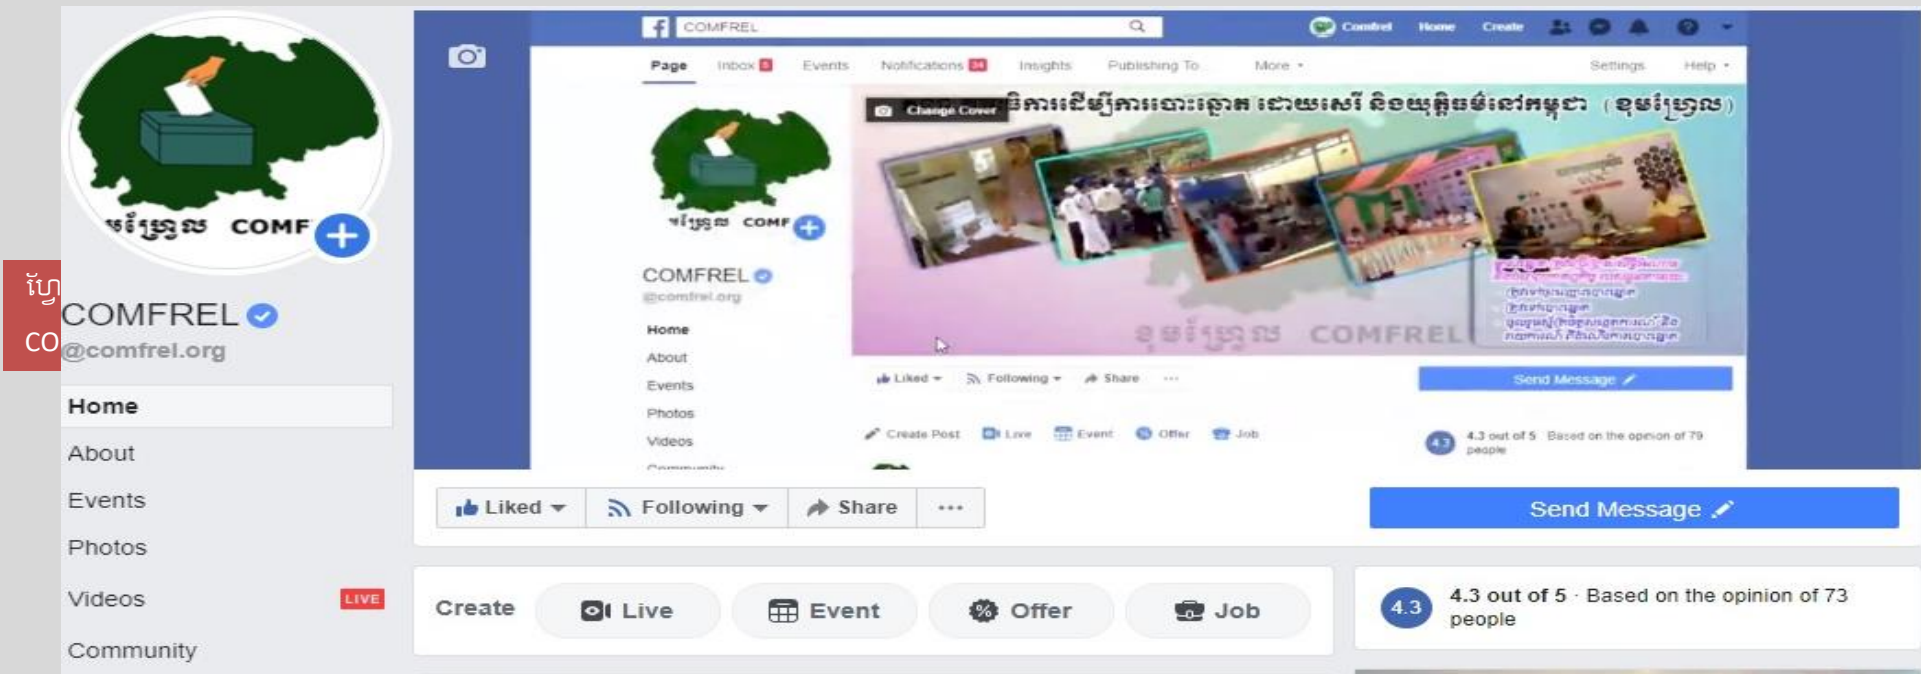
ខុមហ្វ្រែល COMF

ហ្វ
CO

COMFREL
@comfrel.org

Home
About
Events
Photos
Videos LIVE
Community

COMFREL
Comfrel Home Create

Page Inbox Events Notifications Insights Publishing To More Settings Help

Change Cover

COMFREL
@comfrel.org

Home
About
Events
Photos
Videos

ខុមហ្វ្រែល COMFREL

Liked Following Share ···
Send Message

Create Post Live Event Offer Job
4.3 out of 5 Based on the opinion of 79 people

Liked Following Share ···

Send Message

Create Live Event Offer Job

4.3 4.3 out of 5 · Based on the opinion of 73 people